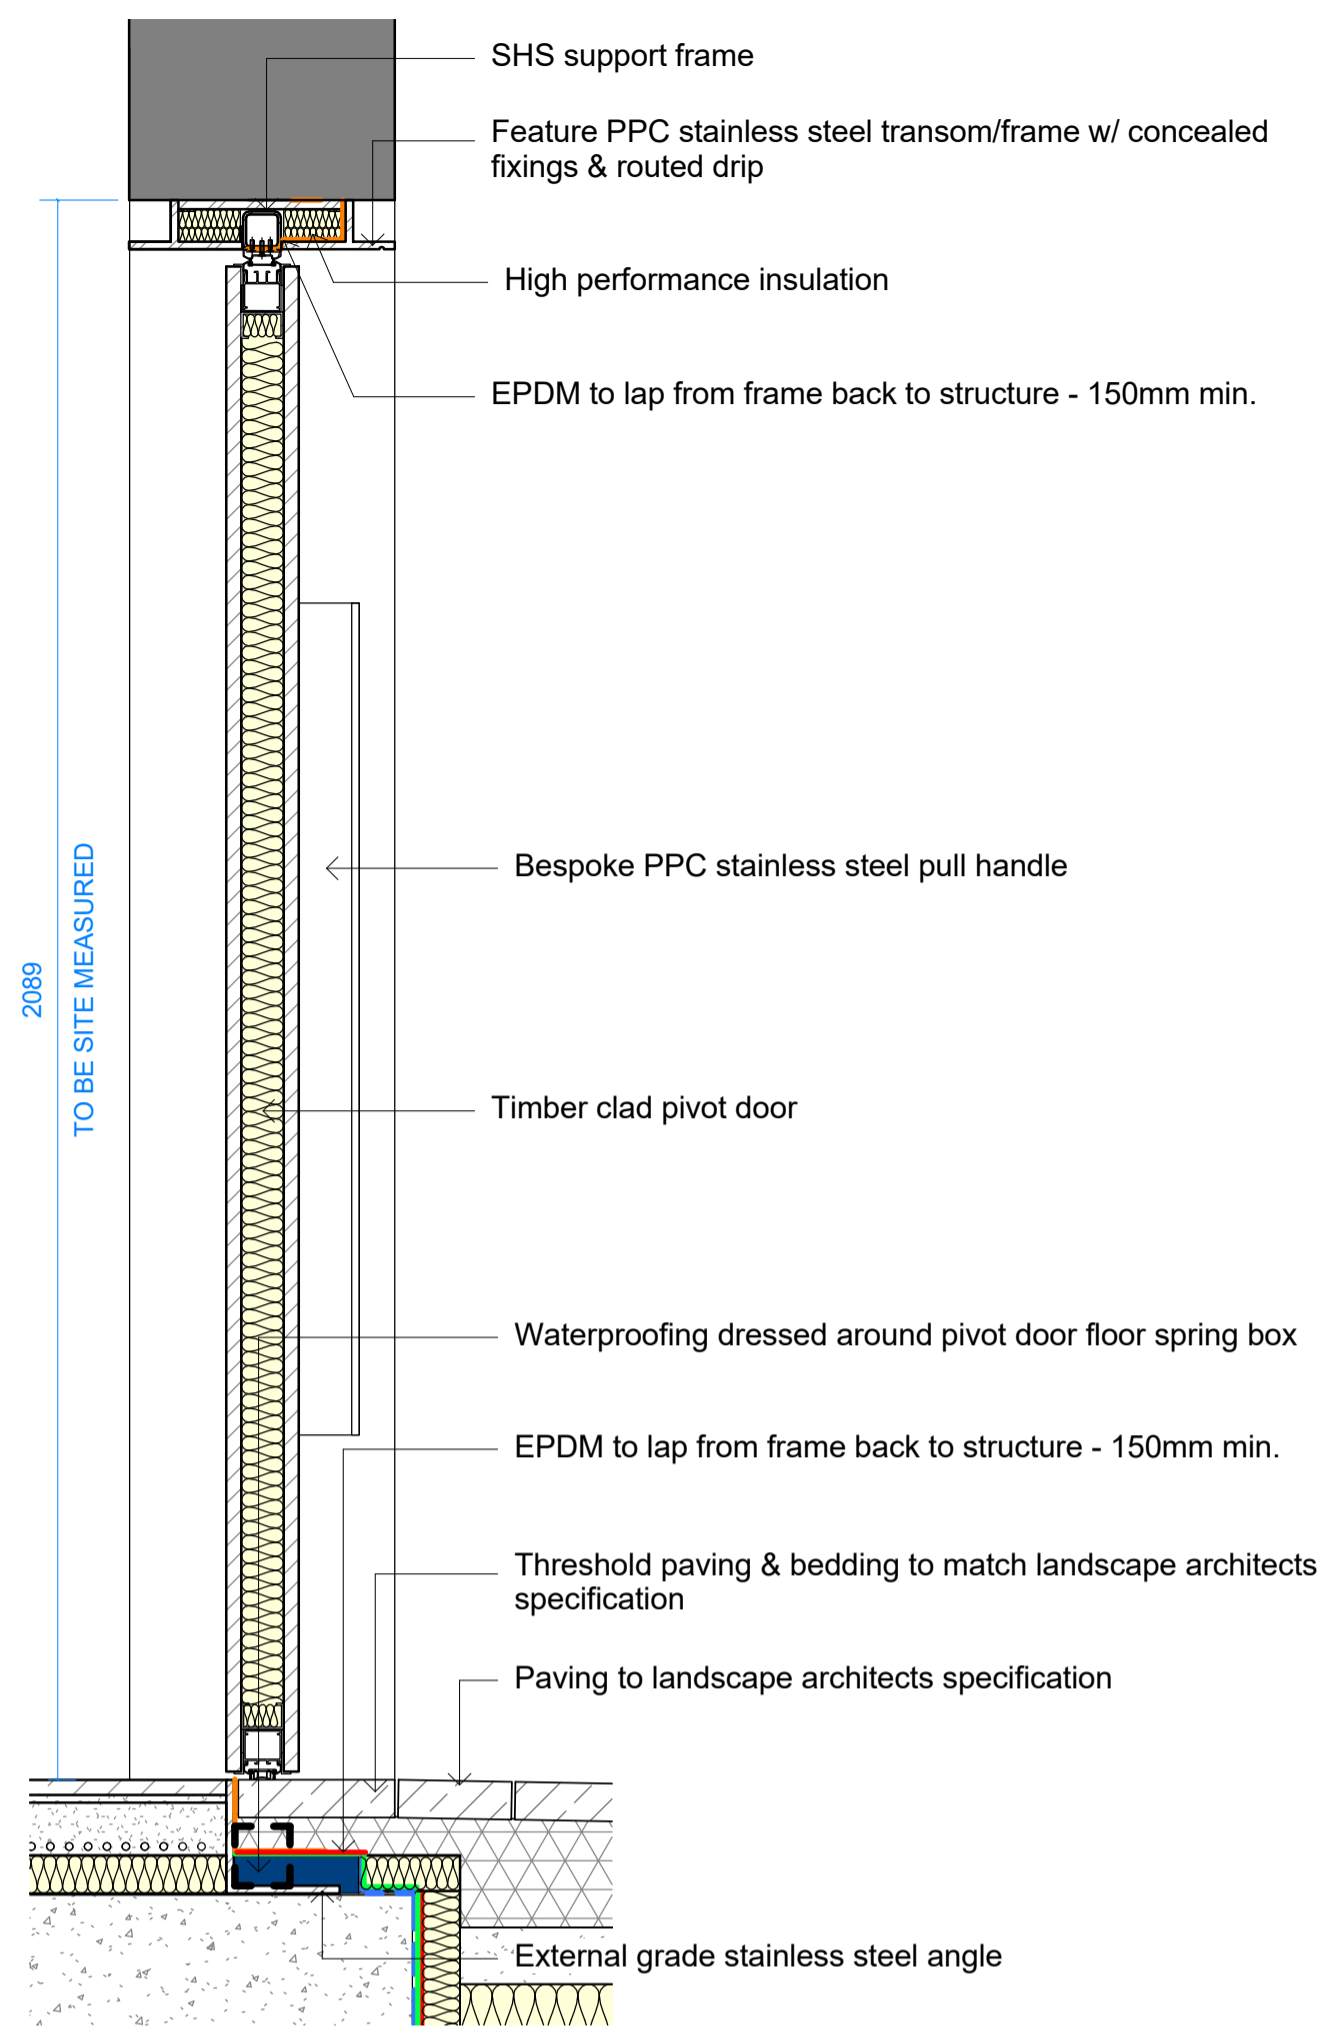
SHS support frame

Feature PPC stainless steel transom/frame w/ concealed fixings & routed drip

High performance insulation

EPDM to lap from frame back to structure - 150mm min.

2089
TO BE SITE MEASURED

Bespoke PPC stainless steel pull handle

Timber clad pivot door

Waterproofing dressed around pivot door floor spring box

EPDM to lap from frame back to structure - 150mm min.

Threshold paving & bedding to match landscape architects specification

Paving to landscape architects specification

External grade stainless steel angle